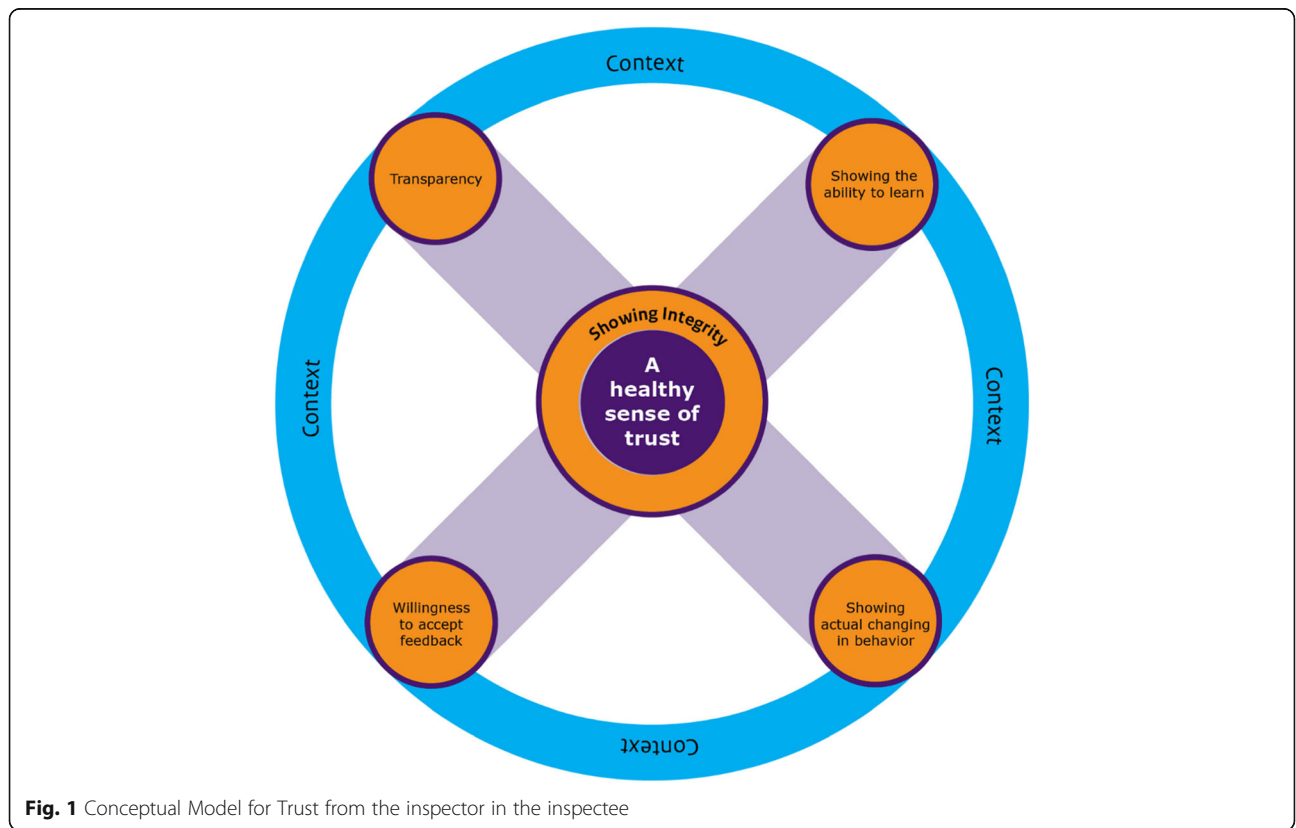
Context

Transparency

Showing the ability to learn

Showing Integrity

A healthy sense of trust

Context

Context

Willingness to accept feedback

Showing actual changing in behavior

Context

**Fig. 1** Conceptual Model for Trust from the inspector in the inspectee